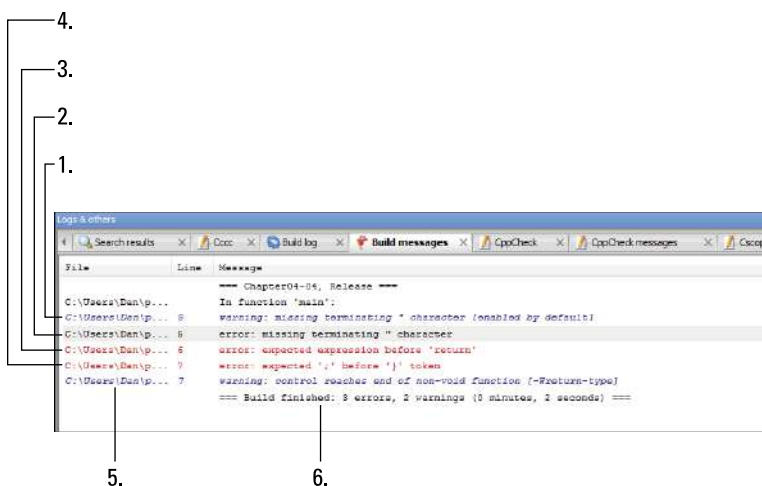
4.

3.

2.

1.

Logs & others

Search results | Cccc | Build log | Build messages | CppCheck | CppCheck messages | Cscop

| File | Line | Message |
|---|---|---|
| | | === Chapter04-04, Release === |
| C:\Users\Dan\p... | | In function 'main': |
| C:\Users\Dan\p... | 5 | warning: missing terminating " character [enabled by default] |
| C:\Users\Dan\p... | 5 | error: missing terminating " character |
| C:\Users\Dan\p... | 6 | error: expected expression before 'return' |
| C:\Users\Dan\p... | 7 | error: expected ';' before '}' token |
| C:\Users\Dan\p... | 7 | warning: control reaches end of non-void function [-Wreturn-type] |
| | | === Build finished: 3 errors, 2 warnings (0 minutes, 2 seconds) === |

5.

6.